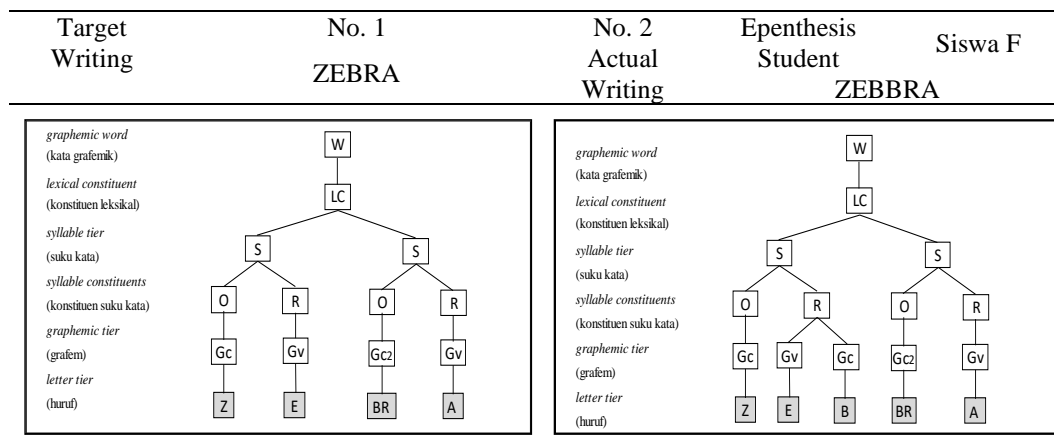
| Target Writing | No. 1 ZEBRA | No. 2 Actual Writing | Epenthesis Student ZEBBRA | Siswa F |
|---|---|---|---|---|

graphemic word (kata grafemik)
lexical constituent (konstituen leksikal)
syllable tier (suku kata)
syllable constituents (konstituen suku kata)
graphemic tier (grafem)
letter tier (huruf)

W
LC
S S
O R O R
Gc Gv Gc2 Gv
Z E BR A

graphemic word (kata grafemik)
lexical constituent (konstituen leksikal)
syllable tier (suku kata)
syllable constituents (konstituen suku kata)
graphemic tier (grafem)
letter tier (huruf)

W
LC
S S
O R O R
Gc Gv Gc Gc2 Gv
Z E B BR A